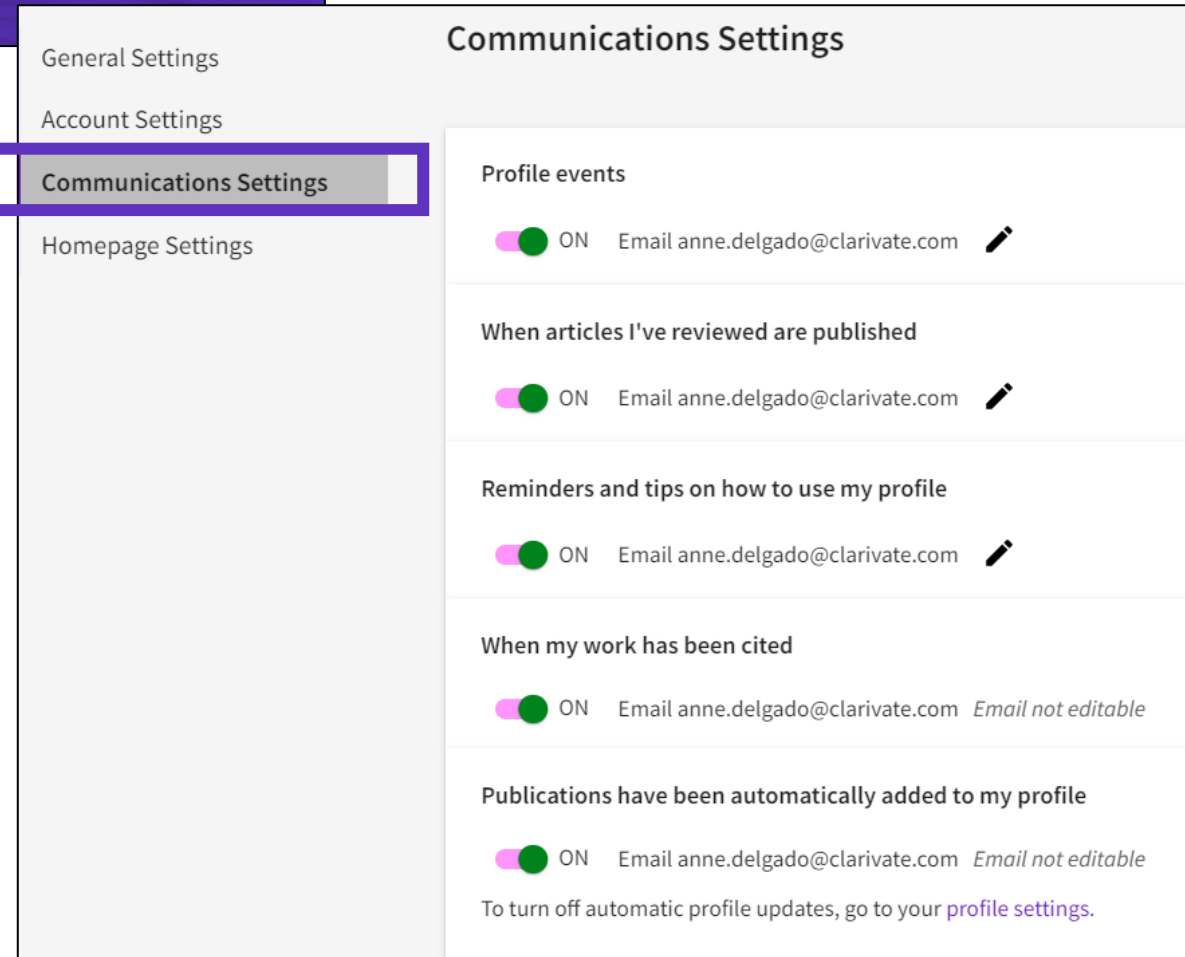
General Settings

Account Settings

Communications Settings

Homepage Settings

Communications Settings

Profile events

ON Email anne.delgado@clarivate.com

When articles I've reviewed are published

ON Email anne.delgado@clarivate.com

Reminders and tips on how to use my profile

ON Email anne.delgado@clarivate.com

When my work has been cited

ON Email anne.delgado@clarivate.com *Email not editable*

Publications have been automatically added to my profile

ON Email anne.delgado@clarivate.com *Email not editable*

To turn off automatic profile updates, go to your profile settings.